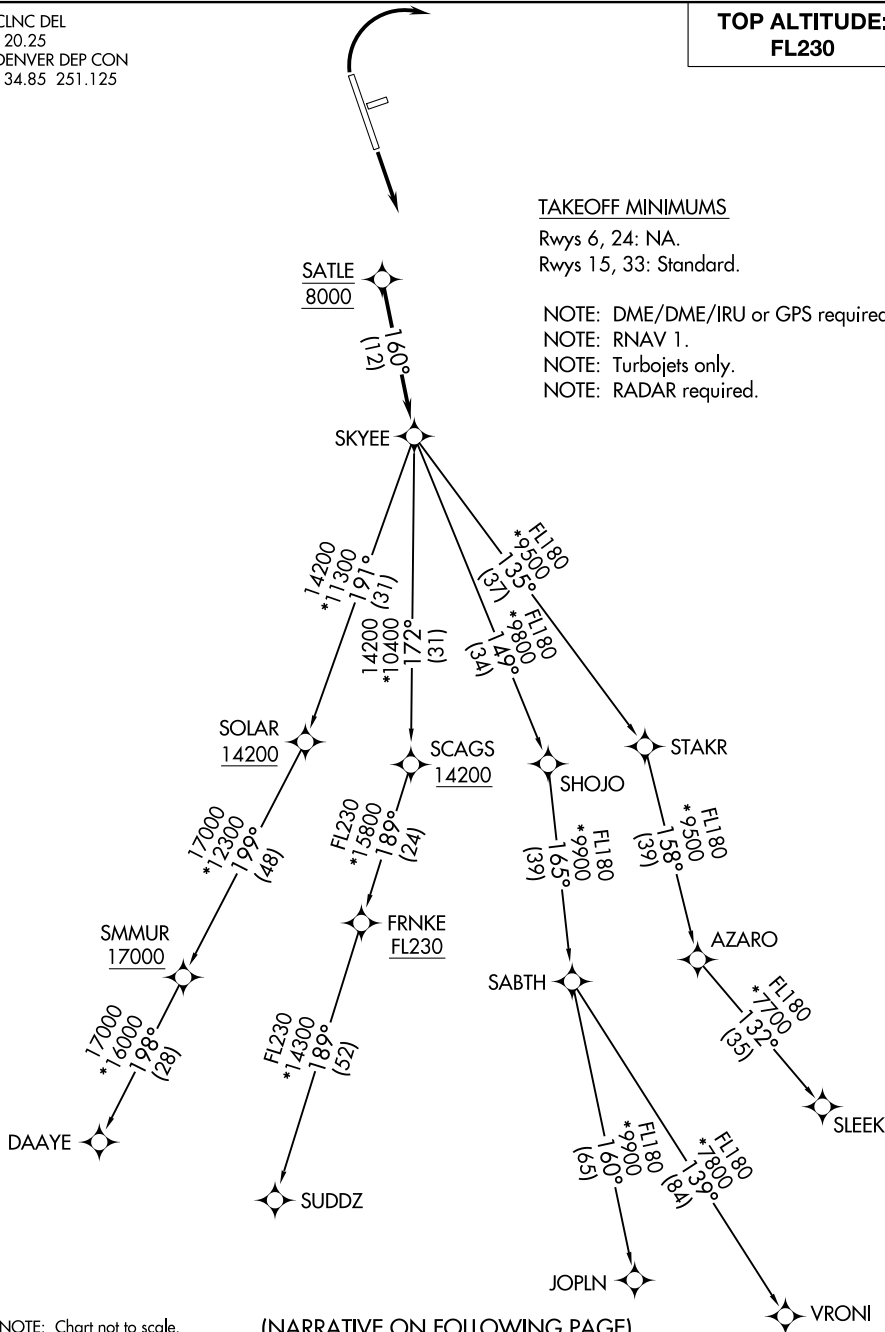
CLNC DEL
20.25
DENVER DEP CON
34.85 251.125

TOP ALTITUDE:
FL230

TAKEOFF MINIMUMS
Rwys 6, 24: NA.
Rwys 15, 33: Standard.

NOTE: DME/DME/IRU or GPS required
NOTE: RNAV 1.
NOTE: Turbojets only.
NOTE: RADAR required.

SATLE
8000

160°
(12)

SKYEE

14200
*11300
191°
(31)

14200
*10400
172°
(31)

FL180
*9800
149°
(34)

FL180
*9500
135°
(37)

SOLAR
14200

SCAGS
14200

SHOJO

STAKR

17000
*12300
199°
(48)

FL230
*15800
189°
(24)

FL180
*9900
165°
(39)

FL180
*9500
158°
(39)

SMMUR
17000

FRNKE
FL230

SABTH

AZARO

17000
*16000
198°
(28)

FL230
*14300
189°
(52)

FL180
*7700
132°
(35)

DAAYE

SUDDZ

SLEEK

FL180
*9900
160°
(65)

FL180
*7800
139°
(84)

JOPLN

VRONI

NOTE: Chart not to scale.

(NARRATIVE ON FOLLOWING PAGE)